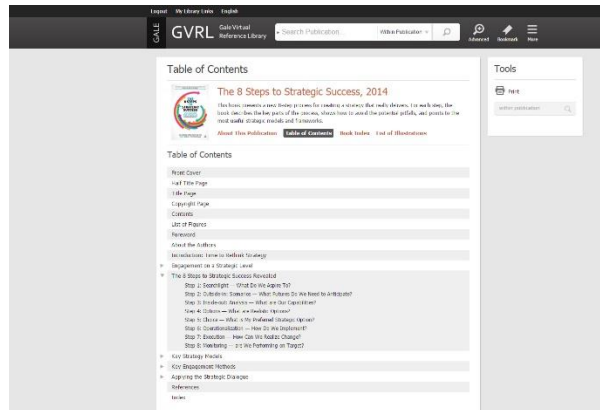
Logout My Library Links English

GALE GVRL Gale Virtual Reference Library

Search Publication Within Publication

Advanced Bookmark More

Table of Contents

The 8 Steps to Strategic Success, 2014

This book presents a new 8-step process for creating a strategy that really delivers. For each step, the book describes the key parts of the process, shows how to avoid the potential pitfalls, and points to the most useful strategic models and frameworks.

About This Publication Table of Contents Book Index List of Illustrations

Tools

Print

Within publication

Table of Contents

Front Cover
Half Title Page
Title Page
Copyright Page
Contents
List of Figures
Foreword
About the Authors
Introduction: Time to Rethink Strategy
Engagement on a Strategic Level
The 8 Steps to Strategic Success Revealed
Step 1: Searchlight — What Do We Aspire To?
Step 2: Outside-in: Scenarios — What Futures Do We Need to Anticipate?
Step 3: Inside-out: Success — What are Our Capabilities?
Step 4: Options — What are Realistic Options?
Step 5: Choice — What is My Preferred Strategic Option?
Step 6: Operationalization — How Do We Implement?
Step 7: Execution — How Can We Realize Change?
Step 8: Monitoring — Are We Performing on Target?
Key Strategy Models
Key Engagement Methods
Applying the Strategic Dialogue
References
Index